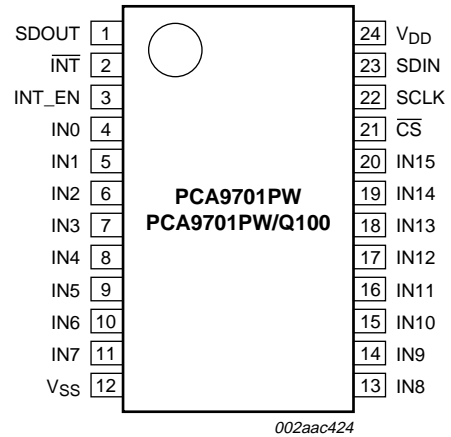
SDOUT 1
$\overline{INT}$ 2
INT_EN 3
IN0 4
IN1 5
IN2 6
IN3 7
IN4 8
IN5 9
IN6 10
IN7 11
$V_{SS}$ 12

24 $V_{DD}$
23 SDIN
22 SCLK
21 $\overline{CS}$
20 IN15
19 IN14
18 IN13
17 IN12
16 IN11
15 IN10
14 IN9
13 IN8

PCA9701PW
PCA9701PW/Q100

002aac424